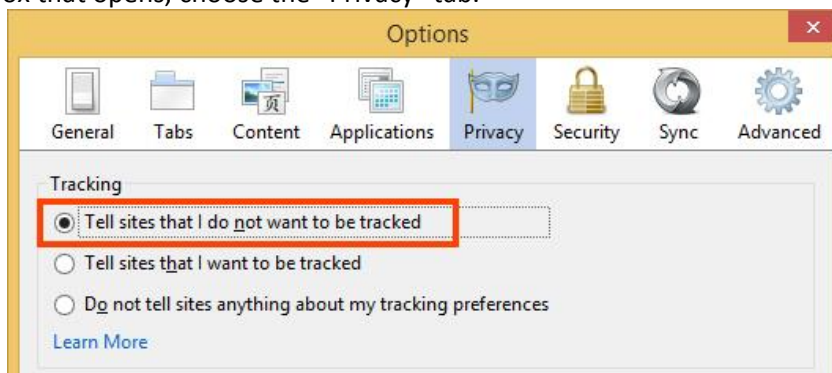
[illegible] that opens, choose the "Privacy" tab.

Options

General Tabs Content Applications Privacy Security Sync Advanced

Tracking

Tell sites that I do not want to be tracked

Tell sites that I want to be tracked

Do not tell sites anything about my tracking preferences

Learn More